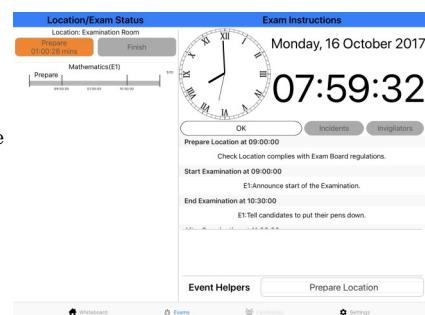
Location/Exam Status

Location: Examination Room

Prepare
01:00:26 mins

Finish

Mathematics(E1)

Prepare

Exam Instructions

XII I II III IV V VI VII VIII IX X XI

Monday, 16 October 2017

07:59:32

OK

Incidents

Invigilators

Prepare Location at 09:00:00

Check Location complies with Exam Board regulations.

Start Examination at 09:00:00

E1:Announce start of the Examination.

End Examination at 10:30:00

E1:Tell candidates to put their pens down.

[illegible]

Event Helpers

Prepare Location

Whiteboard

Exams

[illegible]

Settings